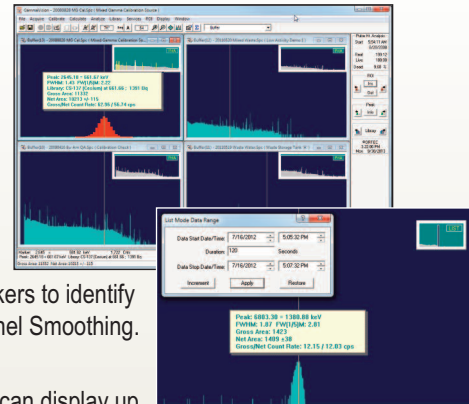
GammaVision - 20080820 MS CalSpc [Mixed Gamma Calibration Source]

File Acquire Calibrate Calculate Analyze Library Services ROI Display Window

Buffer[1] - 20080820 MS CalSpc [Mixed Gamma Calibration So

Buffer[2] - 20120515 MS Ba133 [Low Activity Sample 1]

Buffer[3] - 20080910 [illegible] QA Spc [Calibration Check]

Buffer[4] - 20120716 Waste Water.Spc [Waste Storage Tank 1]

Peak: 2545.16 = 661.67 keV
FWHM: 1.97 FW(1/5)M: 2.27
Library: CS-137 [Cesium] at 661.66 : 1.351 Bq
Gross Area: 11337
Net Area: 10213 +/- 115
Gross/Net Count Rate: 57.96 / 56.74 cps

Pulse Ht. Analysis
Start: 5:56:11 AM
8/20/2008
Real: 180.12
Live: 180.00
Dead: 0.06 %

ROI
Ins
Del

Peak

Library

WORF52
5:20:45 PM
Mon 9/30/2013

Marker: 2545 = 661.67 keV 1,722 Cnts
Peak: 2545.16 = 661.67 keV Library: CS-137 (Cesium) at 661.66 : 1.351 Bq
Gross Area: 11337 Net Area: 10213 +/- 115

List Mode Data Range

Data Start Date/Time 7/16/2012 5:05:32 PM
Duration 120 Seconds
Data Stop Date/Time 7/16/2012 5:07:32 PM

Increment Apply Restore

Peak: 6003.30 = 1388.88 keV
FWHM: 1.87 FW(1/5)M: 2.81
Gross Area: 1423
Net Area: 1409 ±38
Gross/Net Count Rate: 12.15 / 12.03 cps

kers to identify
nel Smoothing.

can display up